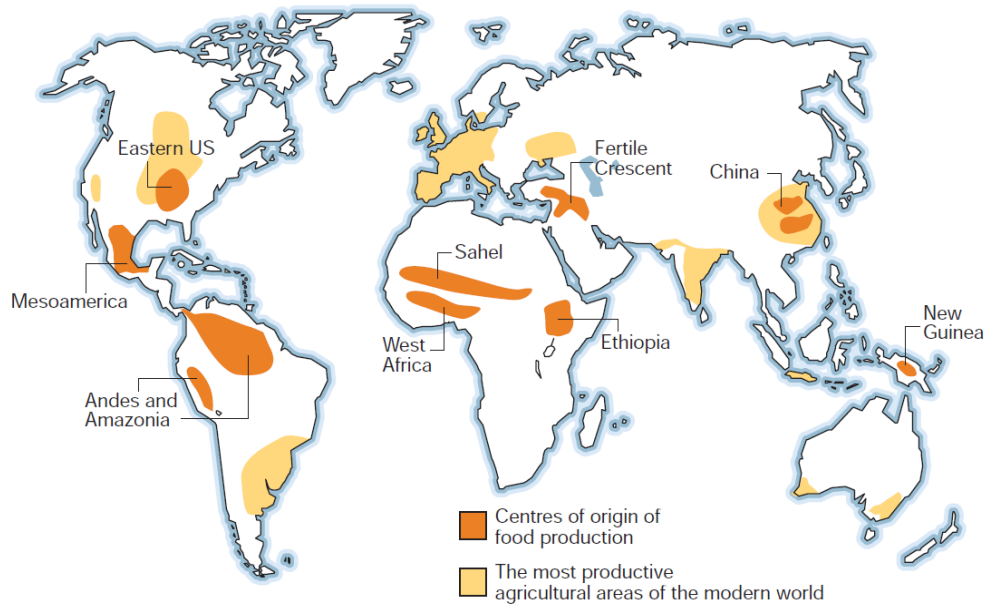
Eastern US

Fertile Crescent

China

Mesoamerica

Sahel

West Africa

Ethiopia

New Guinea

Andes and Amazonia

Centres of origin of food production

The most productive agricultural areas of the modern world